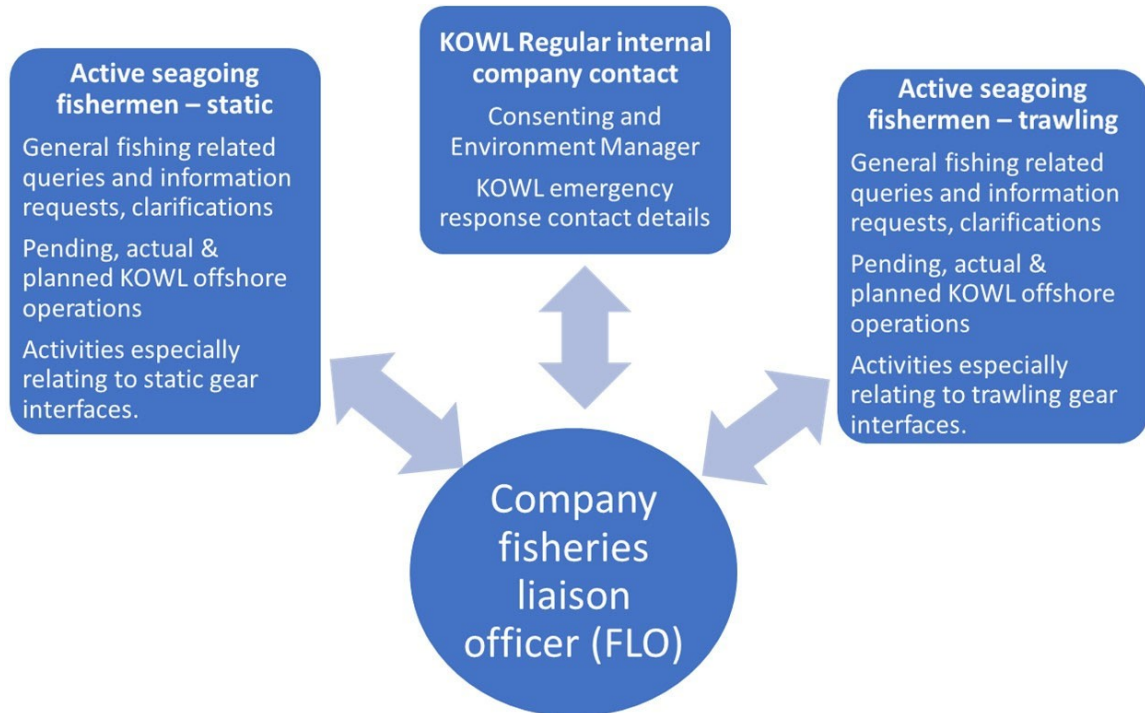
Active seagoing fishermen – static

General fishing related queries and information requests, clarifications

Pending, actual & planned KOWL offshore operations

Activities especially relating to static gear interfaces.

KOWL Regular internal company contact

Consenting and Environment Manager

KOWL emergency response contact details

Active seagoing fishermen – trawling

General fishing related queries and information requests, clarifications

Pending, actual & planned KOWL offshore operations

Activities especially relating to trawling gear interfaces.

Company fisheries liaison officer (FLO)